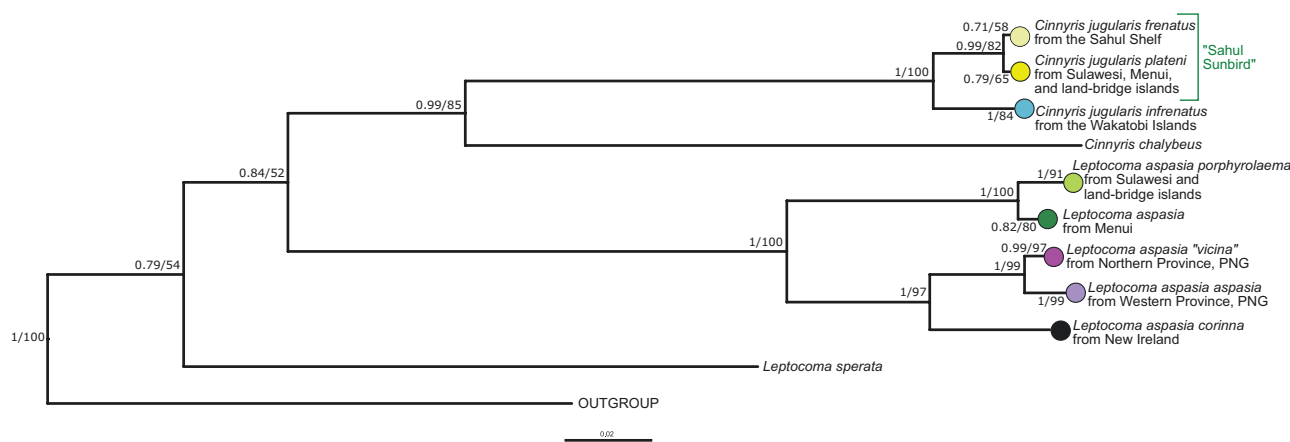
0.71/58 *Cinnyris jugularis frenatus* from the Sahul Shelf

0.99/82

*Cinnyris jugularis plateni* from Sulawesi, Menui, and land-bridge islands

0.79/65

"Sahul Sunbird"

1/100

0.99/85

1/84 *Cinnyris jugularis infrenatus* from the Wakatobi Islands

*Cinnyris chalybeus*

0.84/52

1/91 *Leptocoma aspasia porphyrolaema* from Sulawesi and land-bridge islands

1/100

0.82/80 *Leptocoma aspasia* from Menui

1/100

0.99/97 *Leptocoma aspasia "vicina"* from Northern Province, PNG

1/99

0.79/54

1/99 *Leptocoma aspasia aspasia* from Western Province, PNG

1/97

*Leptocoma aspasia corinna* from New Ireland

1/100

*Leptocoma sperata*

OUTGROUP

0.02